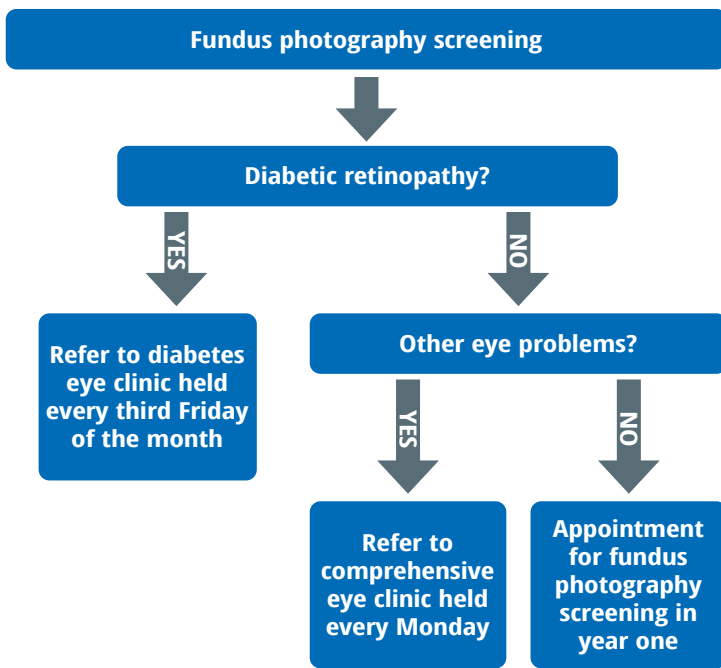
Fundus photography screening

Diabetic retinopathy?

YES

NO

Refer to diabetes eye clinic held every third Friday of the month

Other eye problems?

YES

NO

Refer to comprehensive eye clinic held every Monday

Appointment for fundus photography screening in year one